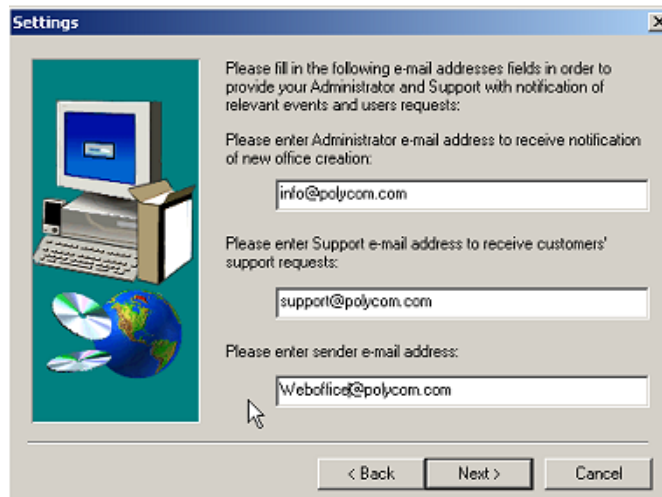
Settings

Please fill in the following e-mail addresses fields in order to provide your Administrator and Support with notification of relevant events and users requests:

Please enter Administrator e-mail address to receive notification of new office creation:

info@polycom.com

Please enter Support e-mail address to receive customers' support requests:

support@polycom.com

Please enter sender e-mail address:

Weboffice@polycom.com

< Back
Next >
Cancel